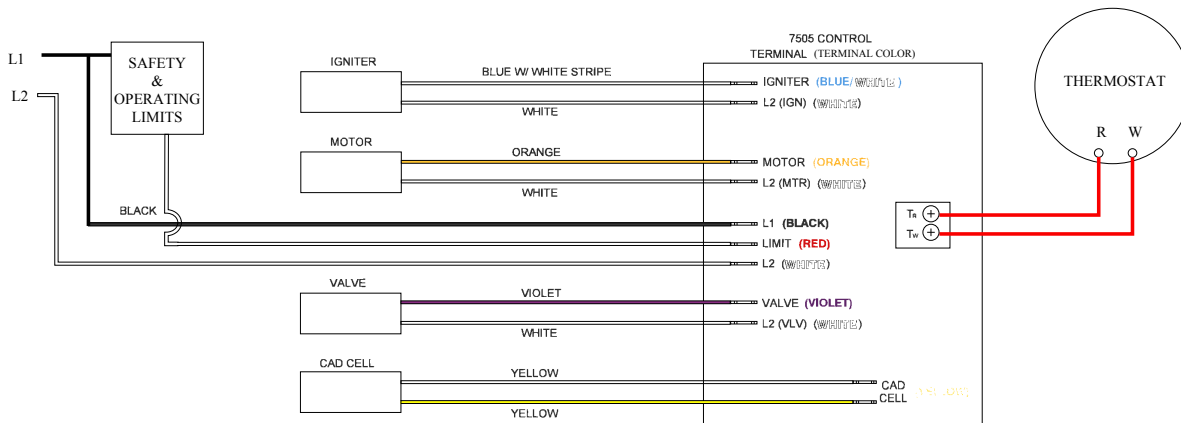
L1
L2
SAFETY & OPERATING LIMITS
IGNITER
BLUE W/ WHITE STRIPE
WHITE
MOTOR
ORANGE
WHITE
BLACK
VALVE
VIOLET
WHITE
CAD CELL
YELLOW
YELLOW
7505 CONTROL
TERMINAL (TERMINAL COLOR)
IGNITER (BLUE/WHITE)
L2 (IGN) (WHITE)
MOTOR (ORANGE)
L2 (MTR) (WHITE)
L1 (BLACK)
LIMIT (RED)
L2 (WHITE)
VALVE (VIOLET)
L2 (VLV) (WHITE)
CAD CELL
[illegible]
$T_R$
$T_W$
THERMOSTAT
R W